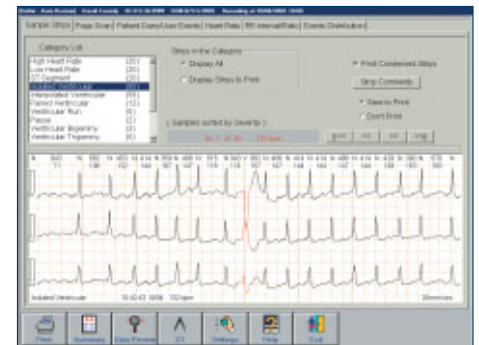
Sample Strips | Page Scan | Patient Diary/User Events | Heart Rate | RR Interval/Ratio | Events Distribution

Category List

High Heart Rate (20)
Low Heart Rate (20)
ST Segment (20)
Isolated Ventricular (80)
Interpolated Ventricular (20)
Paired Ventricular (10)
Ventricular Run (5)
Pause (2)
Ventricular Bigeminy (3)
Ventricular Trigeminy (3)

Strips in the Category
Display All
Display Strips to Print

( Samples sorted by Severity )

Print Condensed Strips
Strip Comments
Save to Print
Don't Print

Isolated Ventricular 10:02:43 5/08 102 bpm 25mm/sec

Print Summary Data Preview ST Settings Help Exit